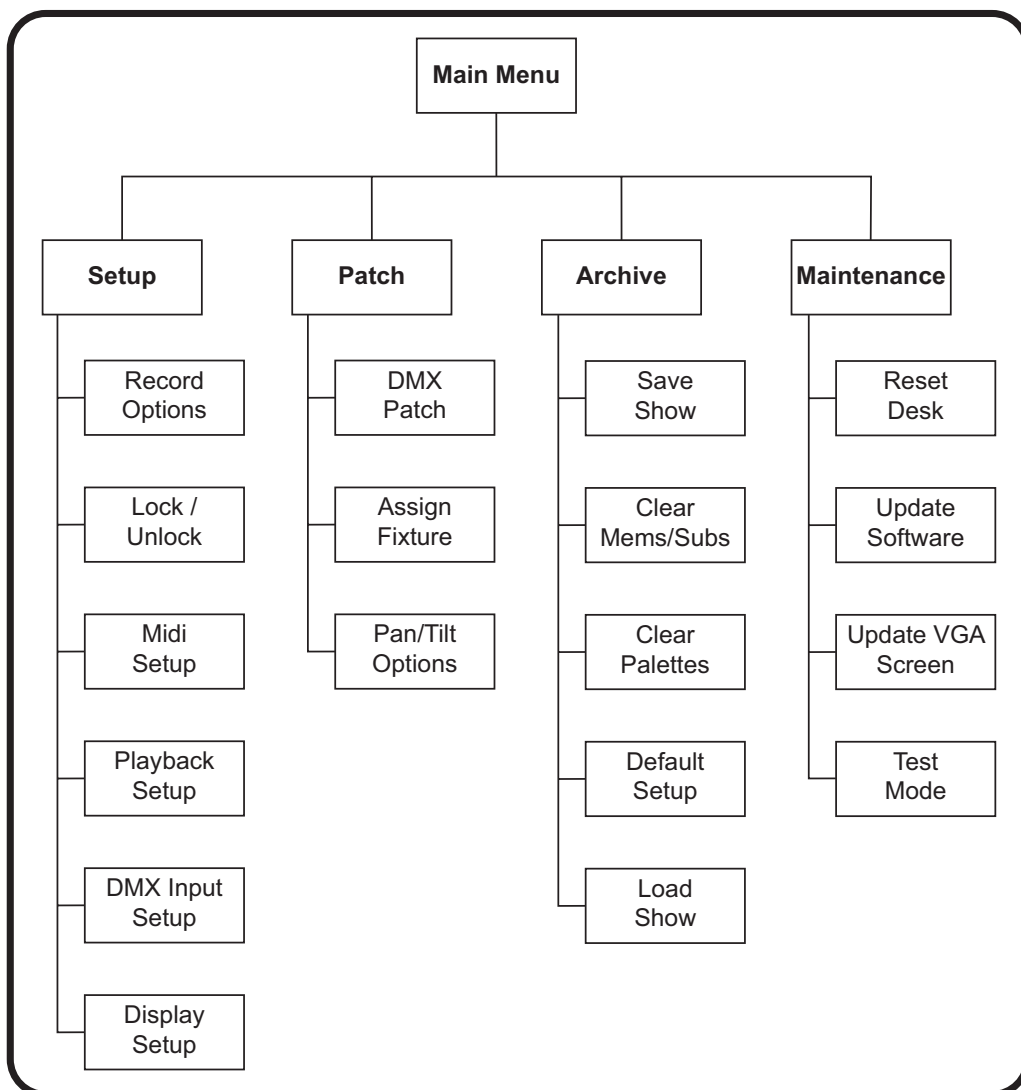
Main Menu

Setup

Record Options

Lock / Unlock

Midi Setup

Playback Setup

DMX Input Setup

Display Setup

Patch

DMX Patch

Assign Fixture

Pan/Tilt Options

Archive

Save Show

Clear Mems/Subs

Clear Palettes

Default Setup

Load Show

Maintenance

Reset Desk

Update Software

Update VGA Screen

Test Mode